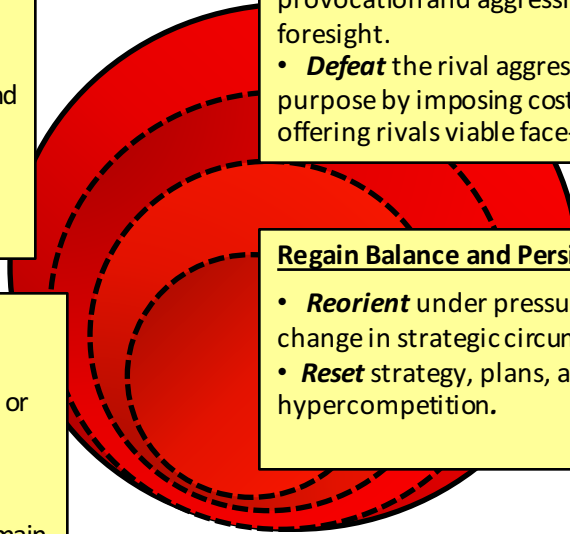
provocation and aggressi
foresight.

• *Defeat* the rival aggres
purpose by imposing cost
offering rivals viable face-

nd

**Regain Balance and Persi**

• *Reorient* under pressu
change in strategic circum
• *Reset* strategy, plans, a
hypercompetition.

or

main